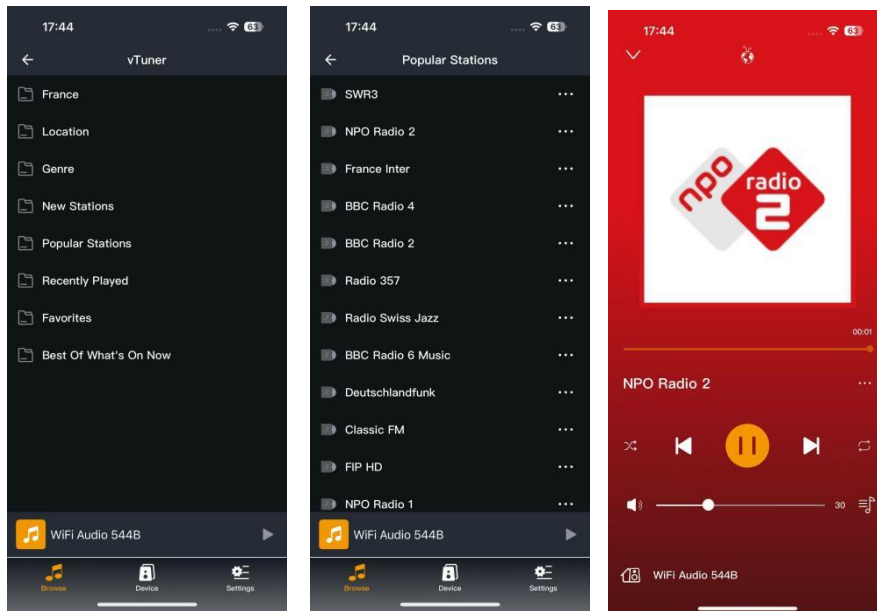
17:44
63
vTuner
France
Location
Genre
New Stations
Popular Stations
Recently Played
Favorites
Best Of What's On Now
WiFi Audio 544B
Browse
Device
Settings

17:44
63
Popular Stations
SWR3
NPO Radio 2
France Inter
BBC Radio 4
BBC Radio 2
Radio 357
Radio Swiss Jazz
BBC Radio 6 Music
Deutschlandfunk
Classic FM
FIP HD
NPO Radio 1
WiFi Audio 544B
Browse
Device
Settings

17:44
63
npo radio 2
00:01
NPO Radio 2
30
WiFi Audio 544B